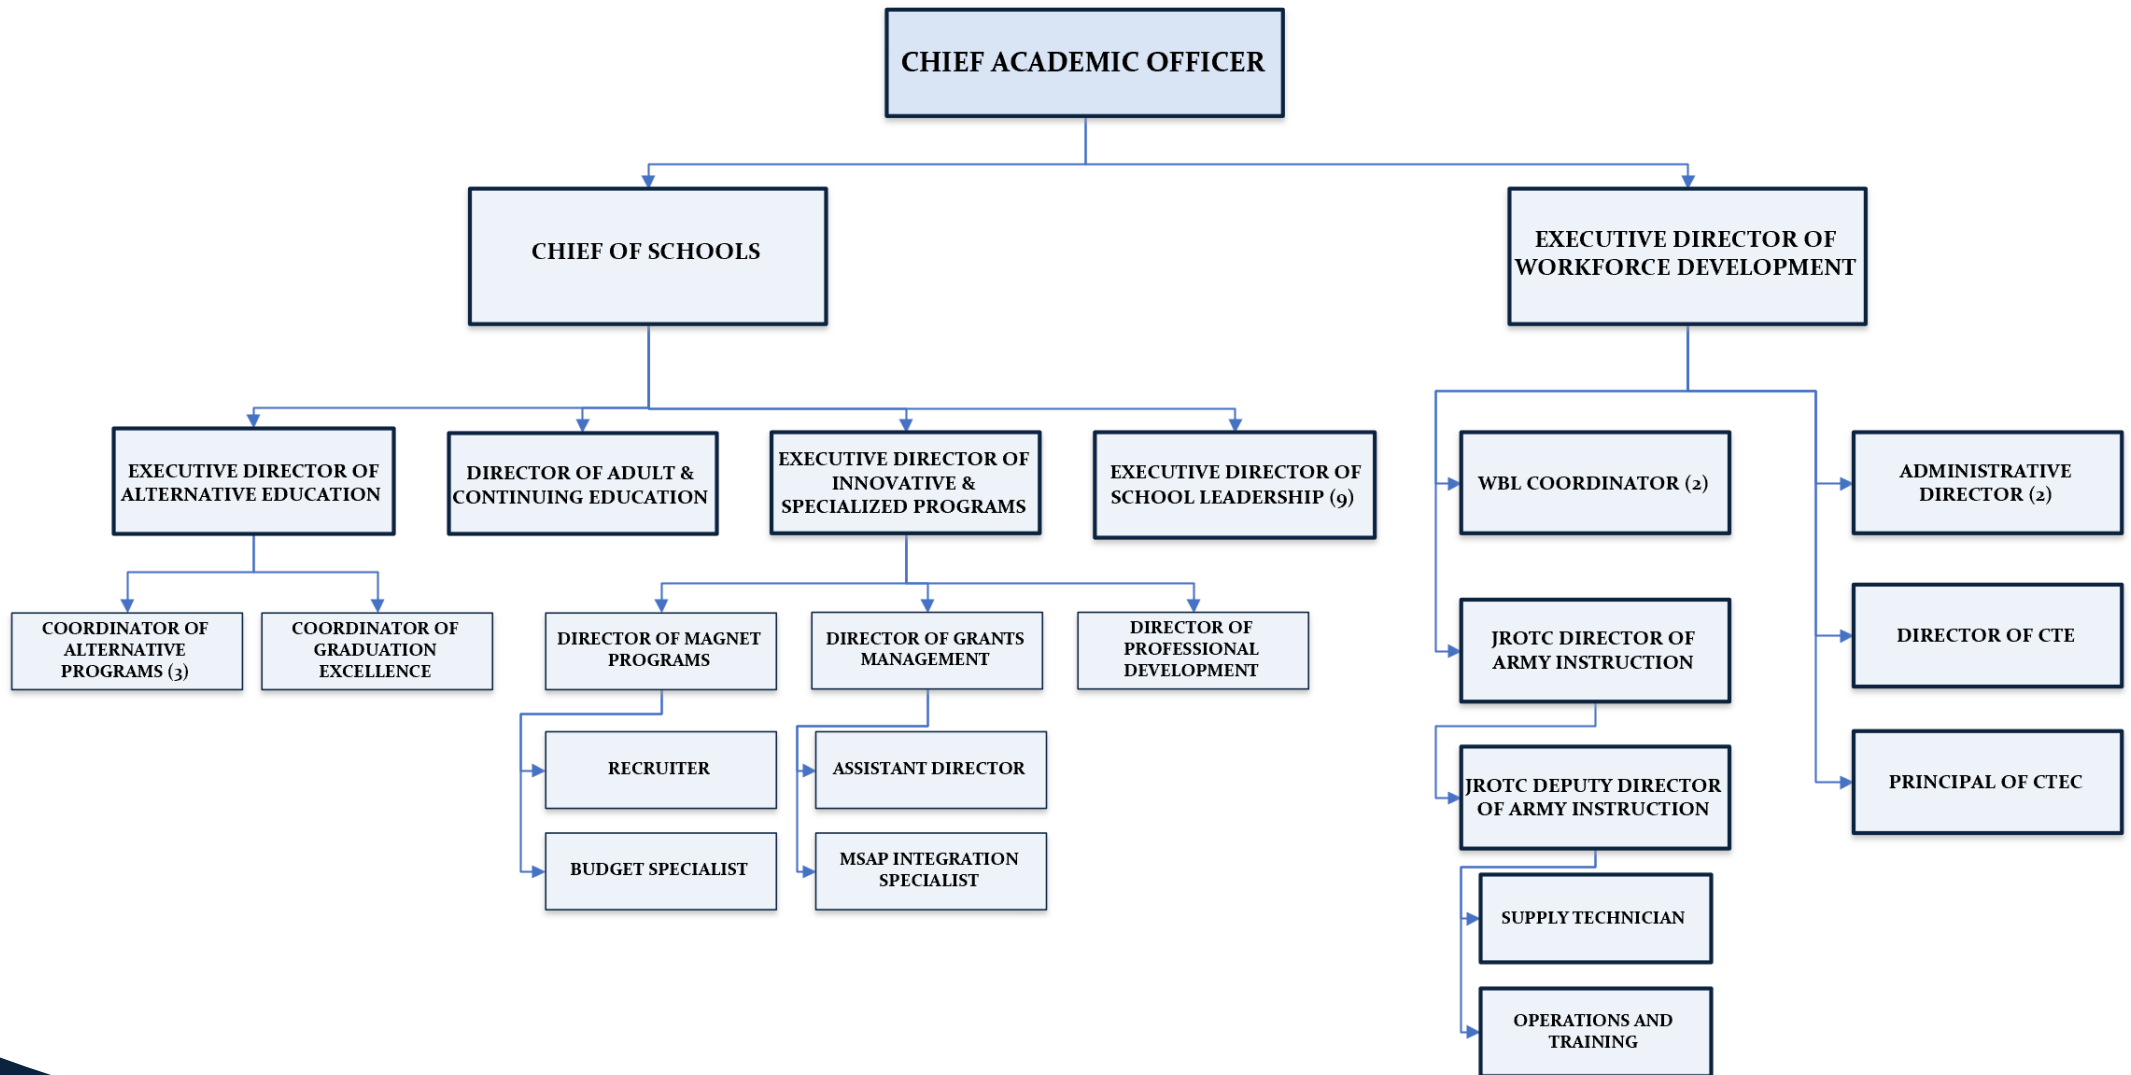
CHIEF ACADEMIC OFFICER

CHIEF OF SCHOOLS

EXECUTIVE DIRECTOR OF WORKFORCE DEVELOPMENT

EXECUTIVE DIRECTOR OF ALTERNATIVE EDUCATION

DIRECTOR OF ADULT & CONTINUING EDUCATION

EXECUTIVE DIRECTOR OF INNOVATIVE & SPECIALIZED PROGRAMS

EXECUTIVE DIRECTOR OF SCHOOL LEADERSHIP (9)

COORDINATOR OF ALTERNATIVE PROGRAMS (3)

COORDINATOR OF GRADUATION EXCELLENCE

DIRECTOR OF MAGNET PROGRAMS

DIRECTOR OF GRANTS MANAGEMENT

DIRECTOR OF PROFESSIONAL DEVELOPMENT

RECRUITER

BUDGET SPECIALIST

ASSISTANT DIRECTOR

MSAP INTEGRATION SPECIALIST

WBL COORDINATOR (2)

JROTC DIRECTOR OF ARMY INSTRUCTION

JROTC DEPUTY DIRECTOR OF ARMY INSTRUCTION

SUPPLY TECHNICIAN

OPERATIONS AND TRAINING

ADMINISTRATIVE DIRECTOR (2)

DIRECTOR OF CTE

PRINCIPAL OF CTEC